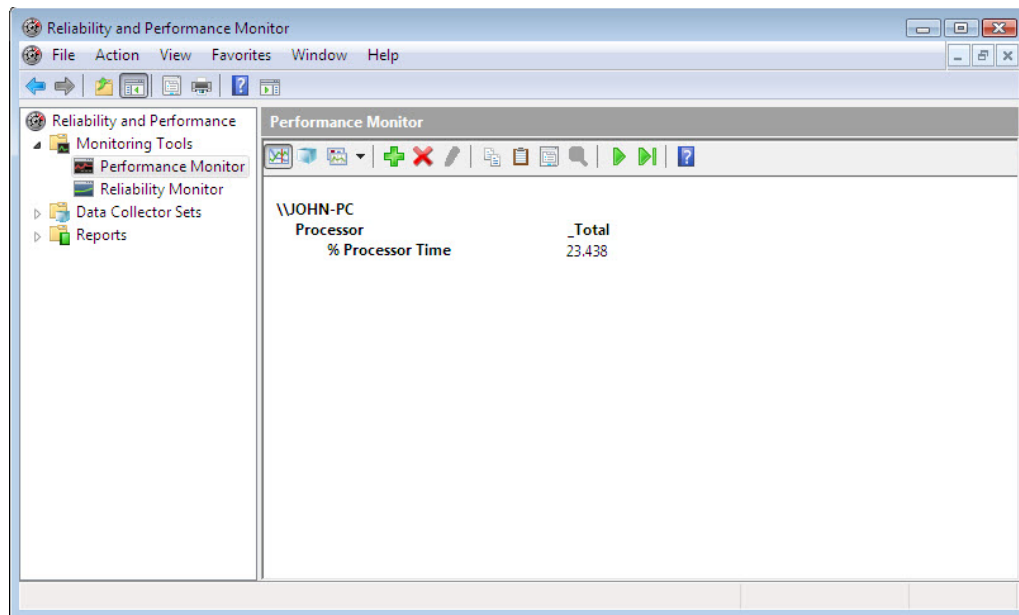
Reliability and Performance Monitor

File Action View Favorites Window Help

Reliability and Performance
Monitoring Tools
Performance Monitor
Reliability Monitor
Data Collector Sets
Reports

Performance Monitor

\\JOHN-PC
Processor _Total
% Processor Time 23.438